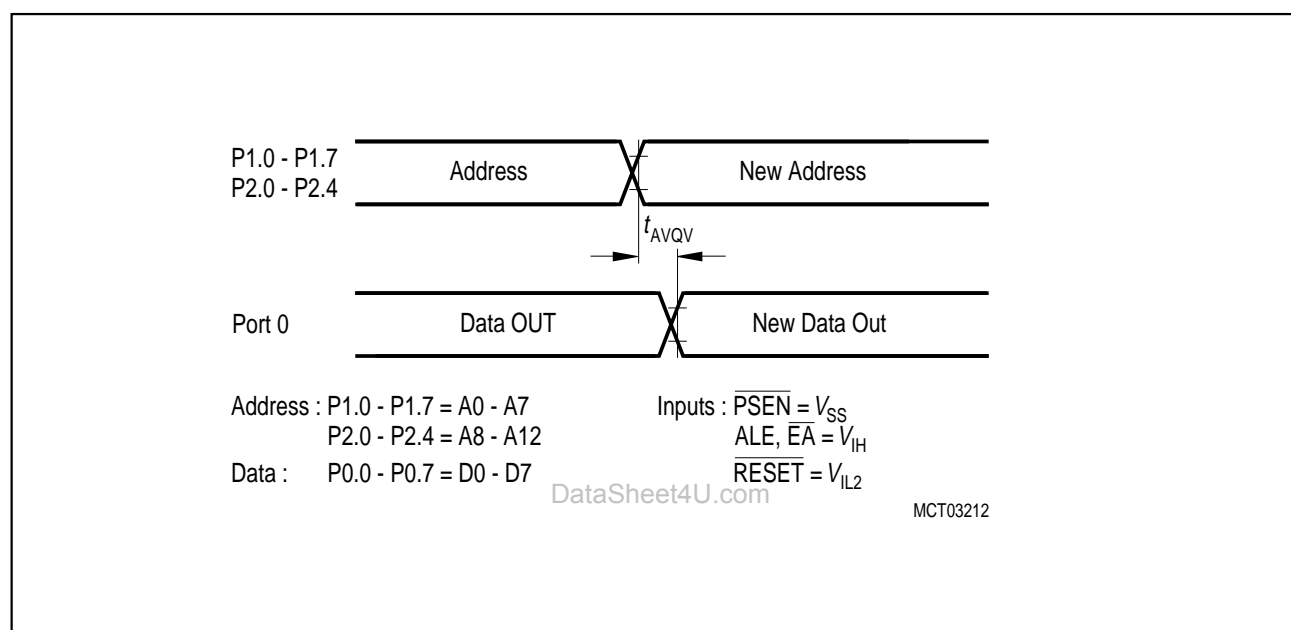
P1.0 - P1.7
P2.0 - P2.4

Address

New Address

$t_{AVQV}$

Port 0

Data OUT

New Data Out

Address : P1.0 - P1.7 = A0 - A7
P2.0 - P2.4 = A8 - A12

Data : P0.0 - P0.7 = D0 - D7

Inputs : $\overline{PSEN} = V_{SS}$
ALE, $\overline{EA} = V_{IH}$
$\overline{RESET} = V_{IL2}$

DataSheet4U.com

MCT03212